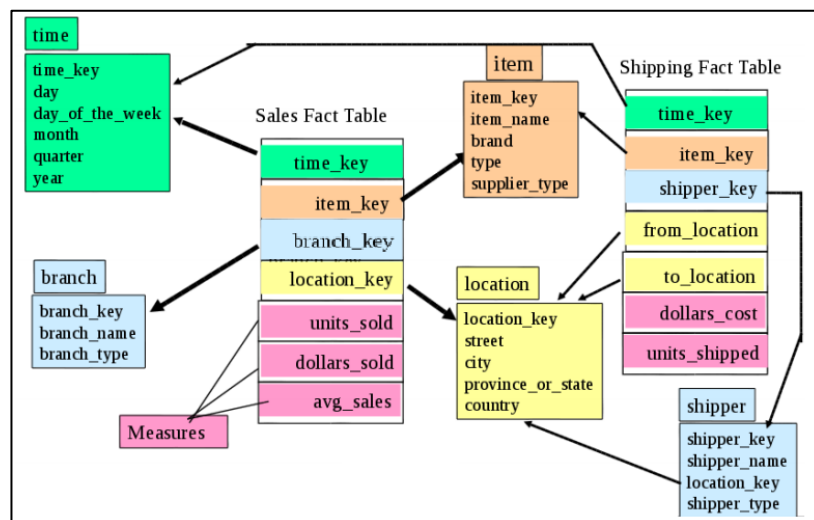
time

time_key
day
day_of_the_week
month
quarter
year

Sales Fact Table

time_key
item_key
branch_key
location_key
units_sold
dollars_sold
avg_sales

Measures

item

item_key
item_name
brand
type
supplier_type

Shipping Fact Table

time_key
item_key
shipper_key
from_location
to_location
dollars_cost
units_shipped

branch

branch_key
branch_name
branch_type

location

location_key
street
city
province_or_state
country

shipper

shipper_key
shipper_name
location_key
shipper_type